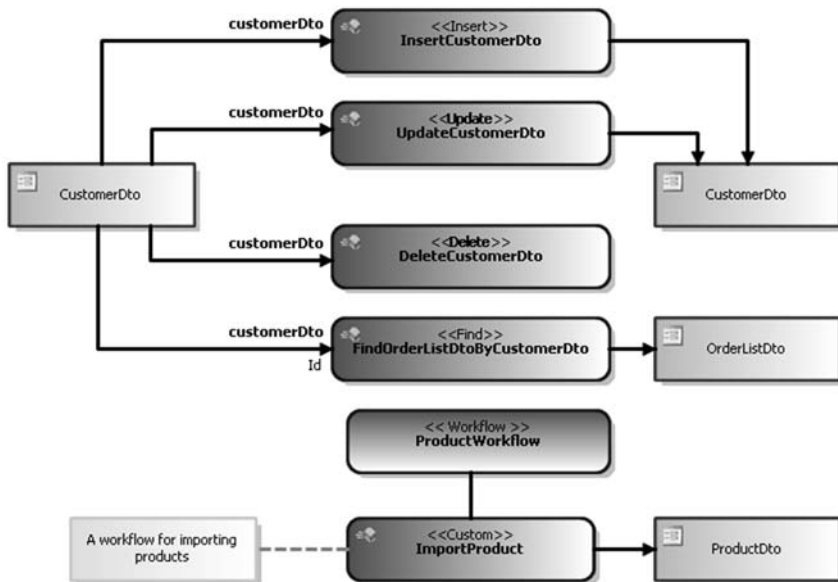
customerDto

<<Insert>>
InsertCustomerDto

customerDto

<<Update>>
UpdateCustomerDto

CustomerDto

CustomerDto

customerDto

<<Delete>>
DeleteCustomerDto

customerDto

<<Find>>
FindOrderListDtoByCustomerDto

Id

OrderListDto

<< Workflow >>
ProductWorkflow

A workflow for importing products

<<Custom>>
ImportProduct

ProductDto